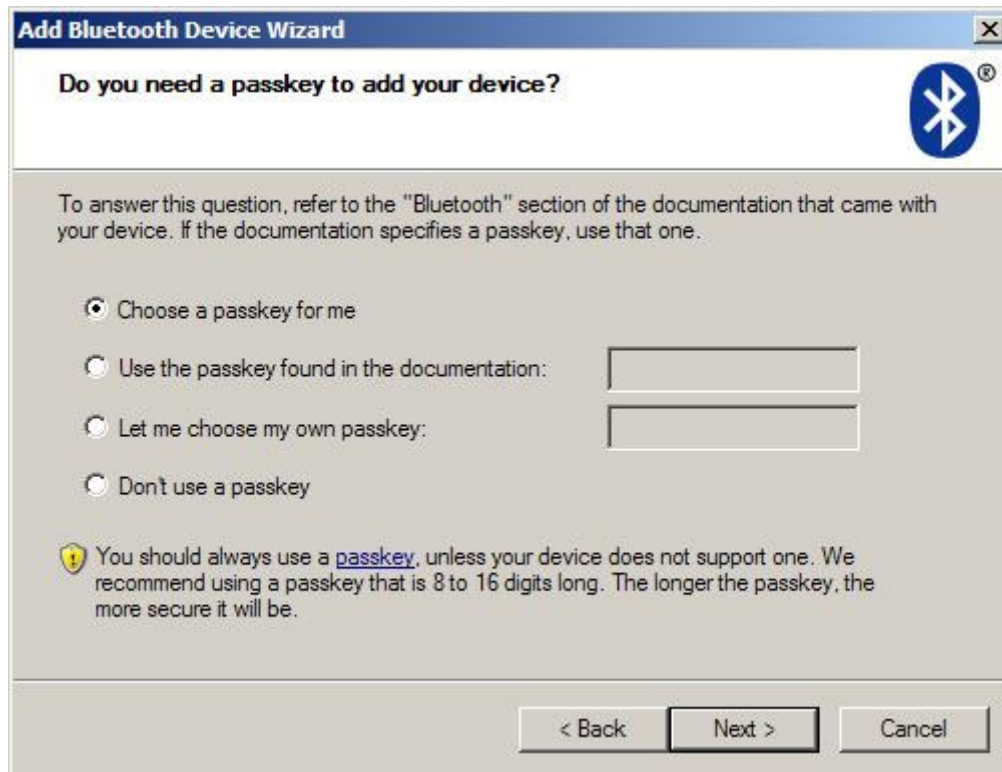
Add Bluetooth Device Wizard

X

Do you need a passkey to add your device?

®

To answer this question, refer to the "Bluetooth" section of the documentation that came with your device. If the documentation specifies a passkey, use that one.

Choose a passkey for me

Use the passkey found in the documentation:

Let me choose my own passkey:

Don't use a passkey

You should always use a passkey, unless your device does not support one. We recommend using a passkey that is 8 to 16 digits long. The longer the passkey, the more secure it will be.

< Back

Next >

Cancel